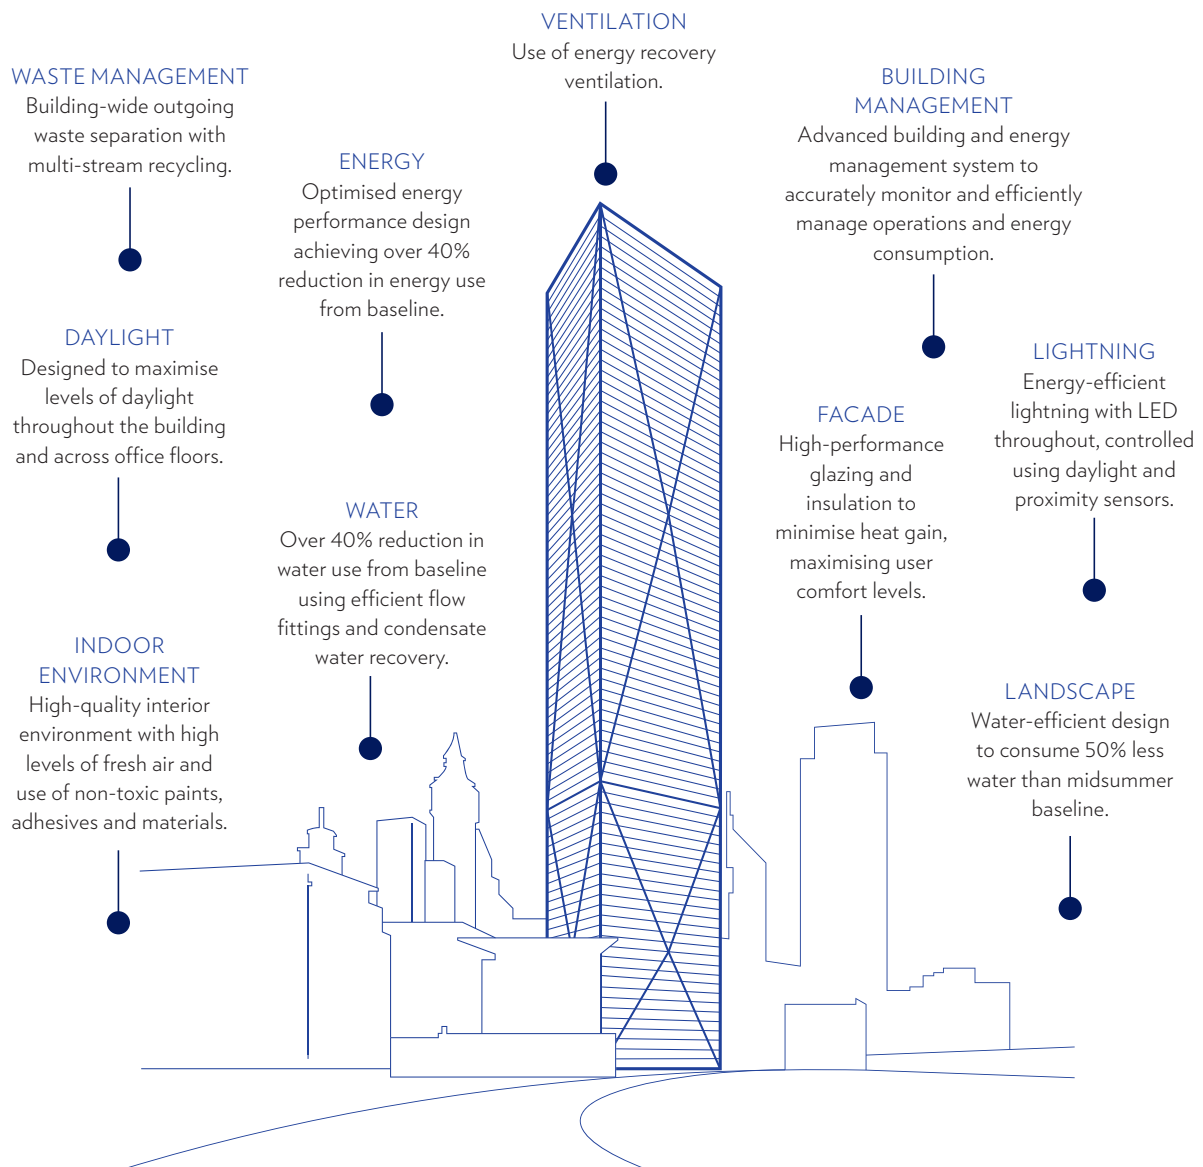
VENTILATION
Use of energy recovery ventilation.

WASTE MANAGEMENT
Building-wide outgoing waste separation with multi-stream recycling.

BUILDING MANAGEMENT
Advanced building and energy management system to accurately monitor and efficiently manage operations and energy consumption.

ENERGY
Optimised energy performance design achieving over 40% reduction in energy use from baseline.

DAYLIGHT
Designed to maximise levels of daylight throughout the building and across office floors.

LIGHTNING
Energy-efficient lightning with LED throughout, controlled using daylight and proximity sensors.

FACADE
High-performance glazing and insulation to minimise heat gain, maximising user comfort levels.

WATER
Over 40% reduction in water use from baseline using efficient flow fittings and condensate water recovery.

INDOOR ENVIRONMENT
High-quality interior environment with high levels of fresh air and use of non-toxic paints, adhesives and materials.

LANDSCAPE
Water-efficient design to consume 50% less water than midsummer baseline.